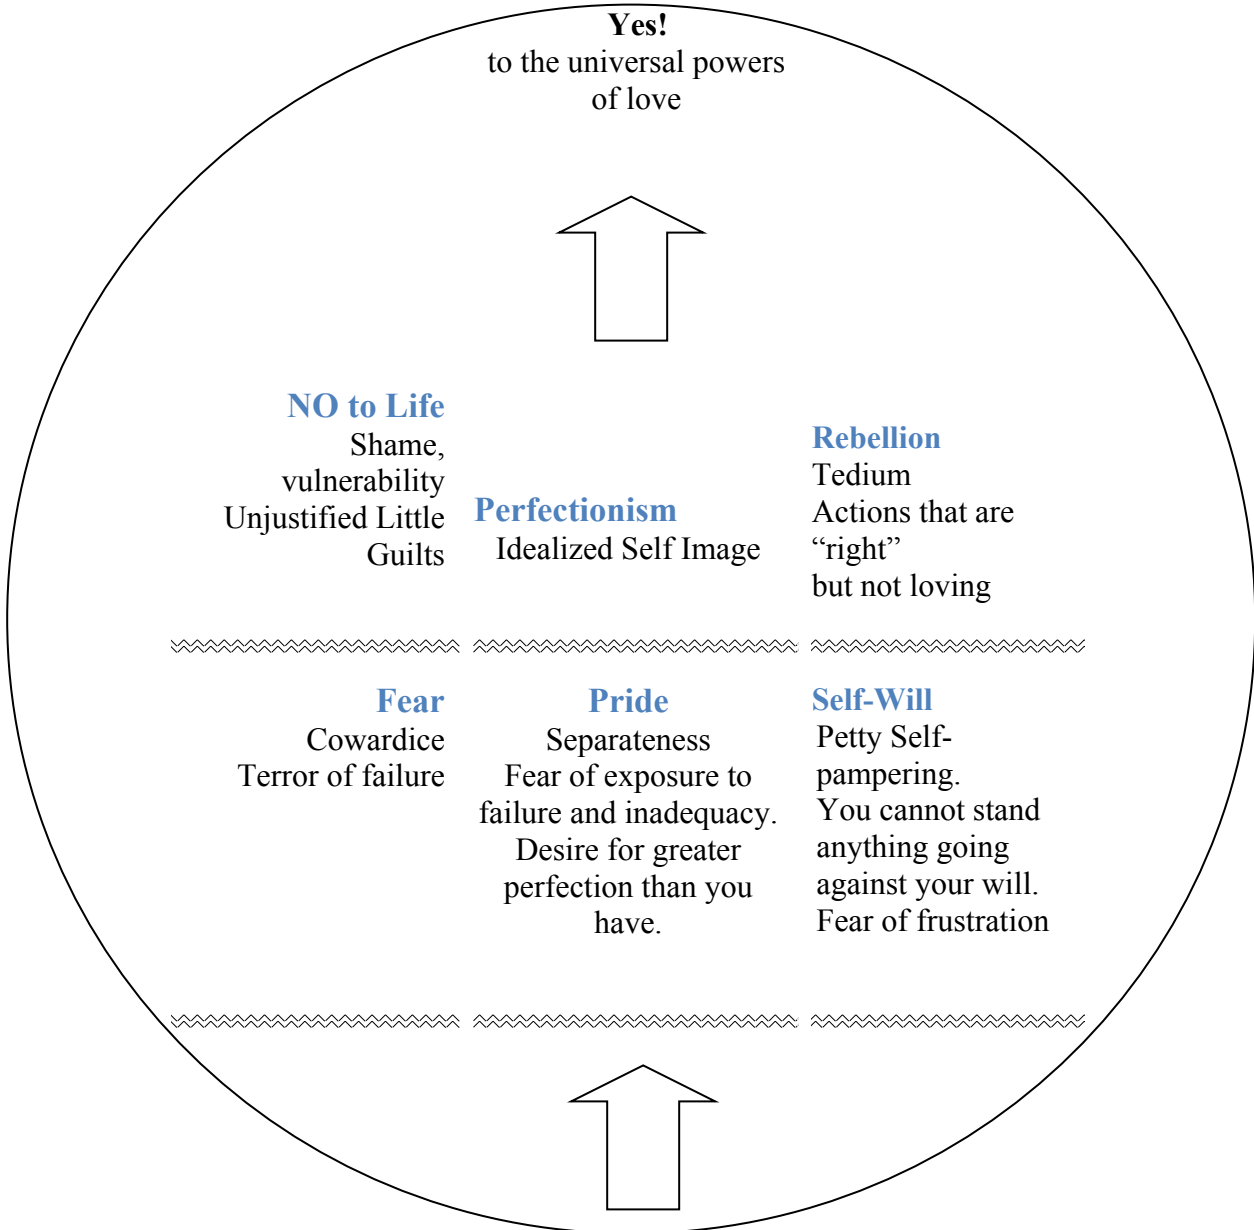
Yes!
to the universal powers of love

NO to Life
Shame, vulnerability
Unjustified Little Guilts

Perfectionism
Idealized Self Image

Rebellion
Tedium
Actions that are "right"
but not loving

Fear
Cowardice
Terror of failure

Pride
Separateness
Fear of exposure to failure and inadequacy.
Desire for greater perfection than you have.

Self-Will
Petty Self-pampering.
You cannot stand anything going against your will.
Fear of frustration